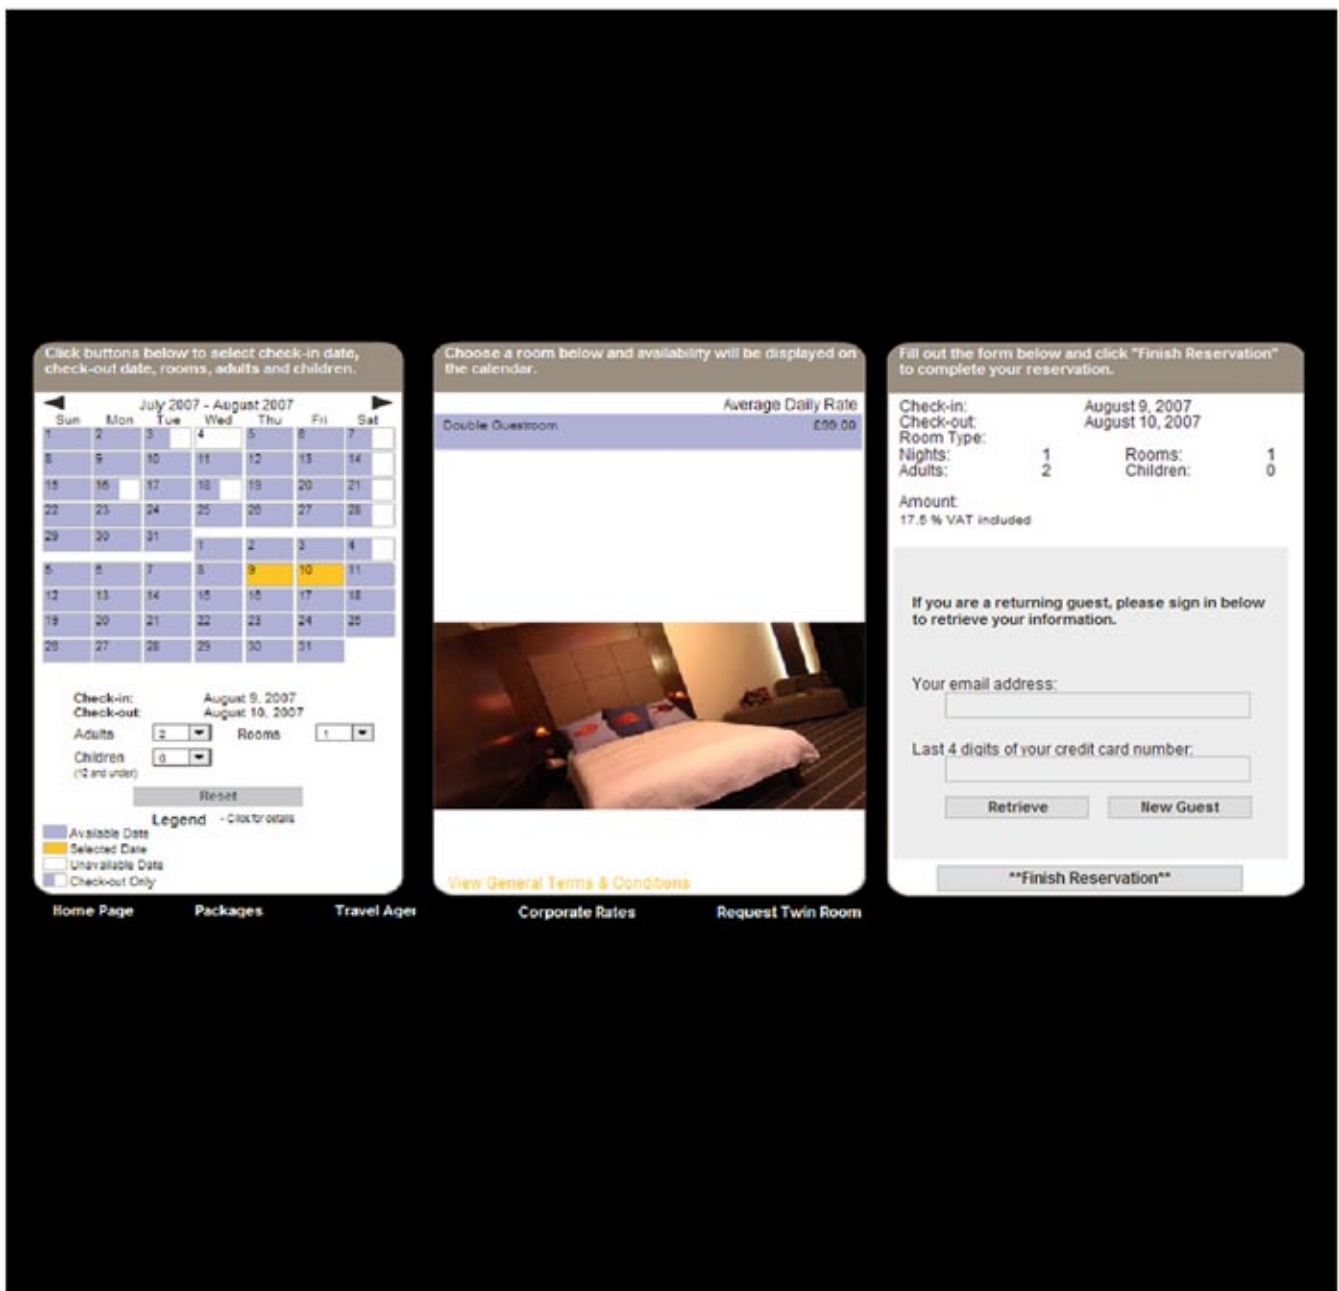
Click buttons below to select check-in date, check-out date, rooms, adults and children.

July 2007 - August 2007

| Sun | Mon | Tue | Wed | Thu | Fri | Sat |
|---|---|---|---|---|---|---|
| 1 | 2 | 3 | 4 | 5 | 6 | 7 |
| 8 | 9 | 10 | 11 | 12 | 13 | 14 |
| 15 | 16 | 17 | 18 | 19 | 20 | 21 |
| 22 | 23 | 24 | 25 | 26 | 27 | 28 |
| 29 | 30 | 31 | 1 | 2 | 3 | 4 |
| 5 | 6 | 7 | 8 | 9 | 10 | 11 |
| 12 | 13 | 14 | 15 | 16 | 17 | 18 |
| 19 | 20 | 21 | 22 | 23 | 24 | 25 |
| 26 | 27 | 28 | 29 | 30 | 31 | |

Check-in: August 9, 2007
Check-out: August 10, 2007
Adults 2 Rooms 1
Children 0
(12 and under)
Reset
Legend - Click for details
Available Date
Selected Date
Unavailable Date
Check-out Only

Choose a room below and availability will be displayed on the calendar.

Average Daily Rate
Double Guestroom £69.00

View General Terms & Conditions

Fill out the form below and click "Finish Reservation" to complete your reservation.

Check-in: August 9, 2007
Check-out: August 10, 2007
Room Type:
Nights: 1 Rooms: 1
Adults: 2 Children: 0

Amount:
17.5 % VAT included

If you are a returning guest, please sign in below to retrieve your information.

Your email address:

Last 4 digits of your credit card number:

Retrieve New Guest

**Finish Reservation**

Home Page Packages Travel Agei Corporate Rates Request Twin Room